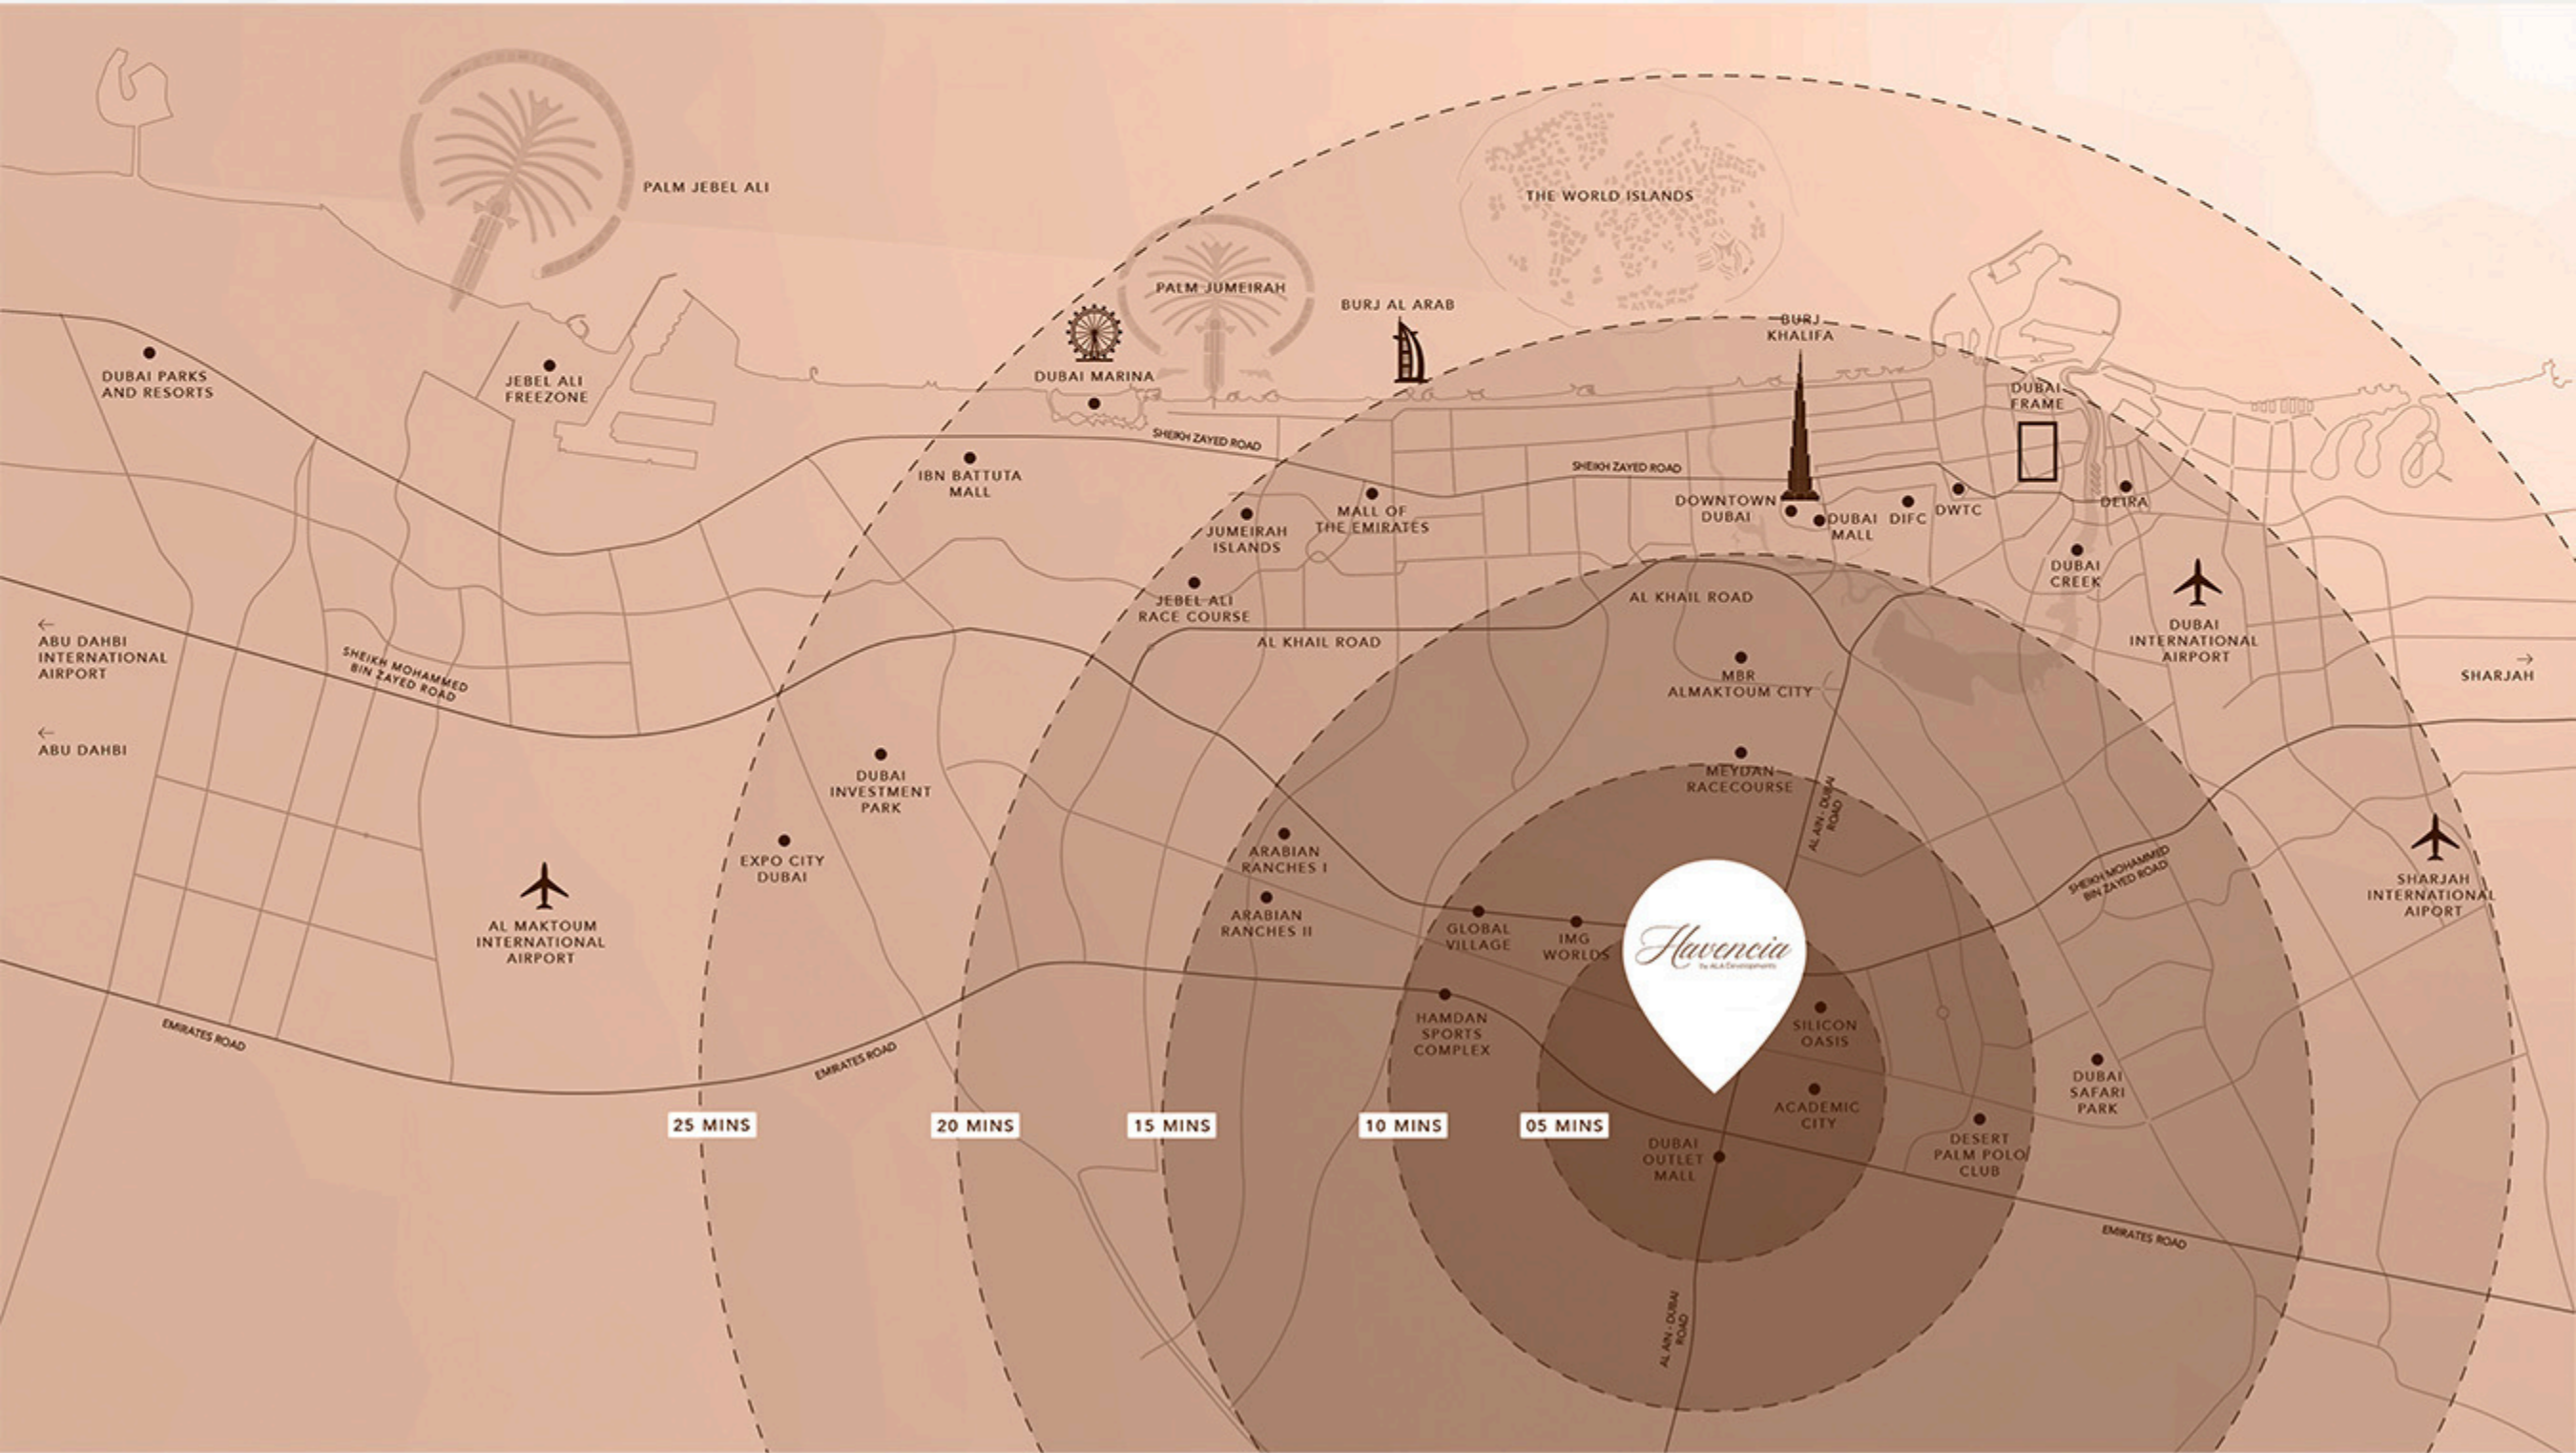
PALM JEBEL ALI

THE WORLD ISLANDS

PALM JUMEIRAH

BURJ AL ARAB

BURJ KHALIFA

DUBAI PARKS AND RESORTS

JEBEL ALI FREEZONE

DUBAI MARINA

DUBAI FRAME

SHEIKH ZAYED ROAD

IBN BATTUTA MALL

SHEIKH ZAYED ROAD

DOWNTOWN DUBAI

DUBAI MALL

DIFC

DWTC

DEIRA

JUMEIRAH ISLANDS

MALL OF THE EMIRATES

DUBAI CREEK

JEBEL ALI RACE COURSE

AL KHAIL ROAD

AL KHAIL ROAD

DUBAI INTERNATIONAL AIRPORT

← ABU DAHBI INTERNATIONAL AIRPORT

SHEIKH MOHAMMED BIN ZAYED ROAD

MBR ALMAKTOUM CITY

SHARJAH →

← ABU DAHBI

DUBAI INVESTMENT PARK

MEYDAN RACECOURSE

AL AIN - DUBAI ROAD

EXPO CITY DUBAI

ARABIAN RANCHES I

SHEIKH MOHAMMED BIN ZAYED ROAD

SHARJAH INTERNATIONAL AIPORT

AL MAKTOUM INTERNATIONAL AIRPORT

ARABIAN RANCHES II

GLOBAL VILLAGE

IMG WORLDS

Havencia
by ALA Developments

HAMDAN SPORTS COMPLEX

SILICON OASIS

EMIRATES ROAD

EMIRATES ROAD

DUBAI SAFARI PARK

ACADEMIC CITY

25 MINS

20 MINS

15 MINS

10 MINS

05 MINS

DUBAI OUTLET MALL

DESERT PALM POLO CLUB

EMIRATES ROAD

AL AIN - DUBAI ROAD